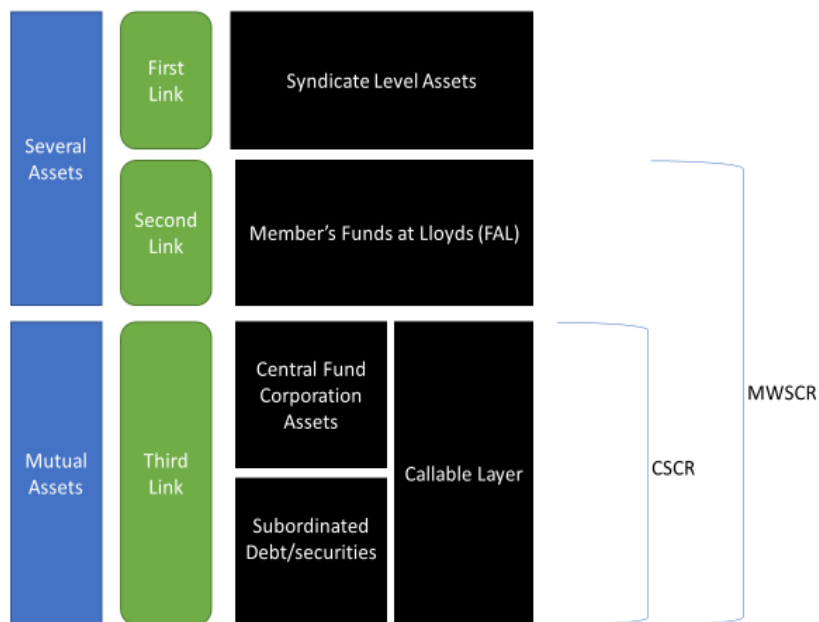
Several Assets

First Link

Syndicate Level Assets

Second Link

Member’s Funds at Lloyds (FAL)

Mutual Assets

Third Link

Central Fund Corporation Assets

Subordinated Debt/securities

Callable Layer

CSCR

MWSCR